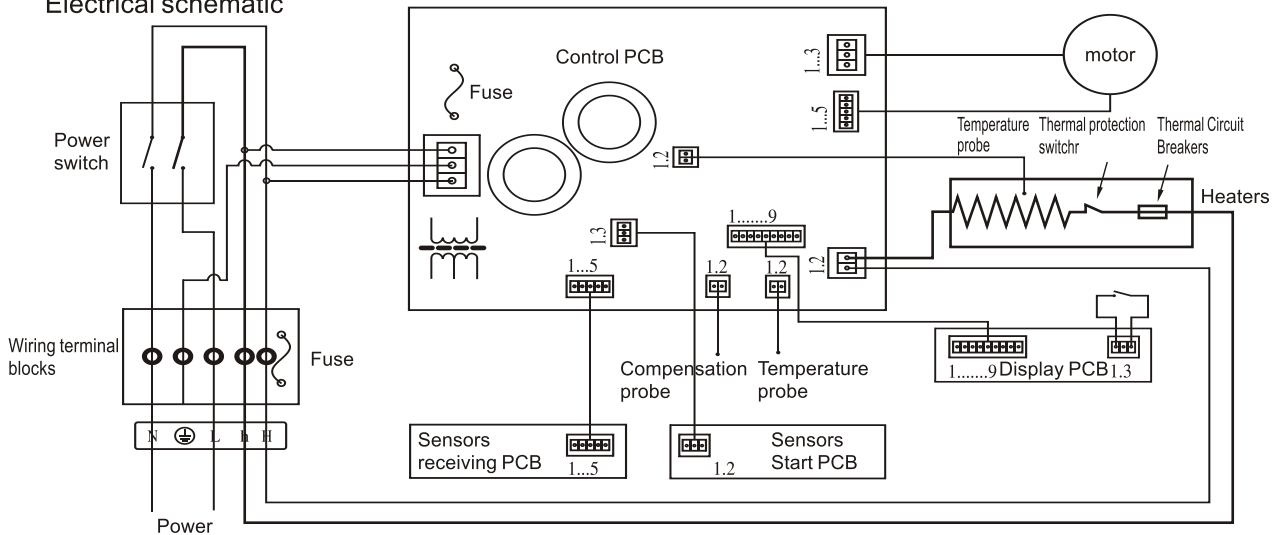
Electrical schematic

Power switch

Control PCB

Fuse

1...3

motor

1...5

1.2

Temperature probe

Thermal protection switchr

Thermal Circuit Breakers

Heaters

1.3

1.......9

1.2

1...5

1.2

1.2

Wiring terminal blocks

Fuse

1.......9 Display PCB 1.3

Compensation probe

Temperature probe

N L h H

Sensors receiving PCB 1...5

Sensors Start PCB 1.2

Power